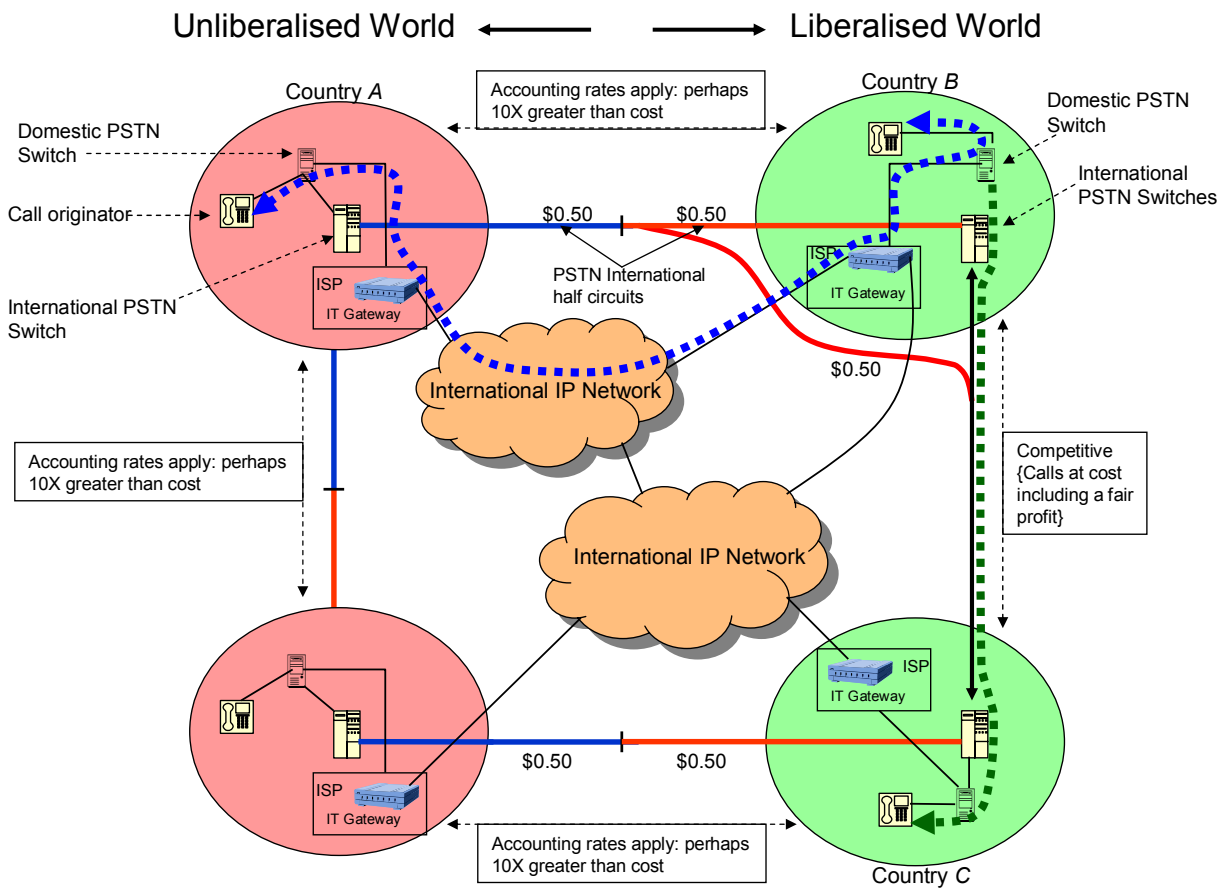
Unliberalised World

Liberalised World

Country *A*

Accounting rates apply: perhaps 10X greater than cost

Country *B*

Domestic PSTN Switch

Domestic PSTN Switch

Call originator

International PSTN Switches

$0.50

$0.50

ISP

IT Gateway

PSTN International half circuits

International PSTN Switch

ISP

IT Gateway

$0.50

International IP Network

Accounting rates apply: perhaps 10X greater than cost

Competitive {Calls at cost including a fair profit}

International IP Network

ISP

IT Gateway

$0.50

$0.50

ISP

IT Gateway

Accounting rates apply: perhaps 10X greater than cost

Country *C*